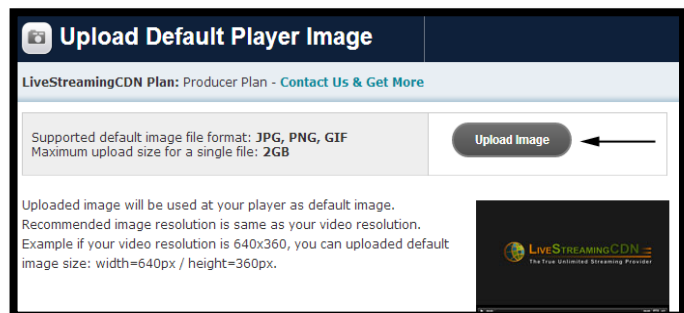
Upload Default Player Image

LiveStreamingCDN Plan: Producer Plan - Contact Us & Get More

Supported default image file format: JPG, PNG, GIF
Maximum upload size for a single file: 2GB

Upload Image

Uploaded image will be used at your player as default image. Recommended image resolution is same as your video resolution. Example if your video resolution is 640x360, you can uploaded default image size: width=640px / height=360px.

LiveStreamingCDN
The True Unlimited Streaming Provider